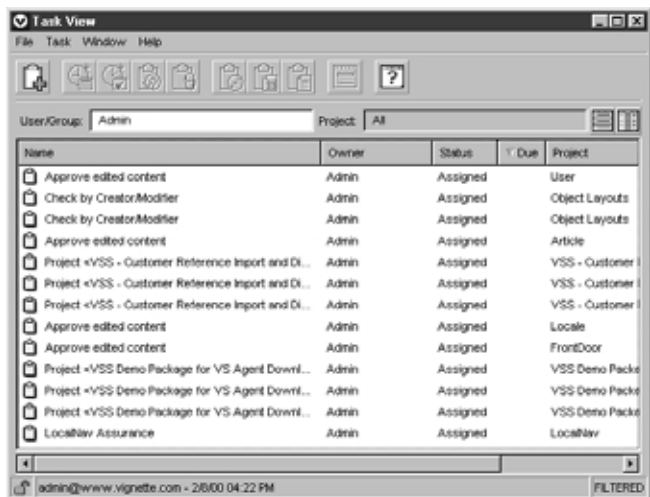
Task View

File Task Window Help

User/Group: Admin

Project: All

| Name | Owner | Status | Due | Project |
|---|---|---|---|---|
| Approve edited content | Admin | Assigned | | User |
| Check by Creator/Modifier | Admin | Assigned | | Object Layouts |
| Check by Creator/Modifier | Admin | Assigned | | Object Layouts |
| Approve edited content | Admin | Assigned | | Article |
| Project <VSS - Customer Reference Import and Di... | Admin | Assigned | | VSS - Customer I |
| Project <VSS - Customer Reference Import and Di... | Admin | Assigned | | VSS - Customer I |
| Project <VSS - Customer Reference Import and Di... | Admin | Assigned | | VSS - Customer I |
| Approve edited content | Admin | Assigned | | Locale |
| Approve edited content | Admin | Assigned | | FrontDoor |
| Project <VSS Demo Package for VS Agent Downl... | Admin | Assigned | | VSS Demo Packa |
| Project <VSS Demo Package for VS Agent Downl... | Admin | Assigned | | VSS Demo Packa |
| Project <VSS Demo Package for VS Agent Downl... | Admin | Assigned | | VSS Demo Packa |
| LocalNav Assurance | Admin | Assigned | | LocalNav |

admin@www.vignette.com - 2/8/00 04:22 PM

FILTERED